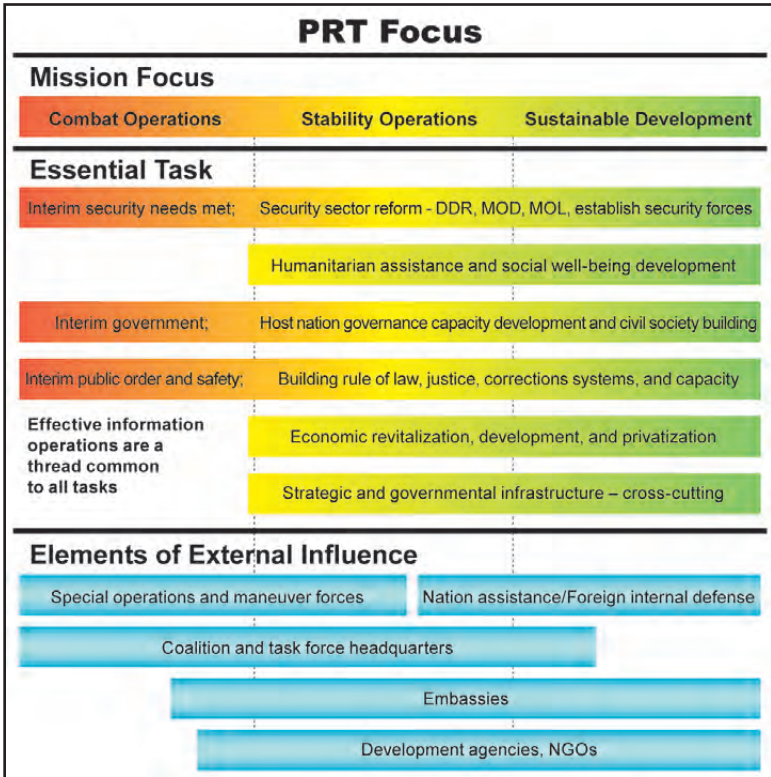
PRT Focus

Mission Focus

Combat Operations

Stability Operations

Sustainable Development

Essential Task

Interim security needs met;

Security sector reform - DDR, MOD, MOL, establish security forces

Humanitarian assistance and social well-being development

Interim government;

Host nation governance capacity development and civil society building

Interim public order and safety;

Building rule of law, justice, corrections systems, and capacity

Effective information operations are a thread common to all tasks

Economic revitalization, development, and privatization

Strategic and governmental infrastructure – cross-cutting

Elements of External Influence

Special operations and maneuver forces

Nation assistance/Foreign internal defense

Coalition and task force headquarters

Embassies

Development agencies, NGOs